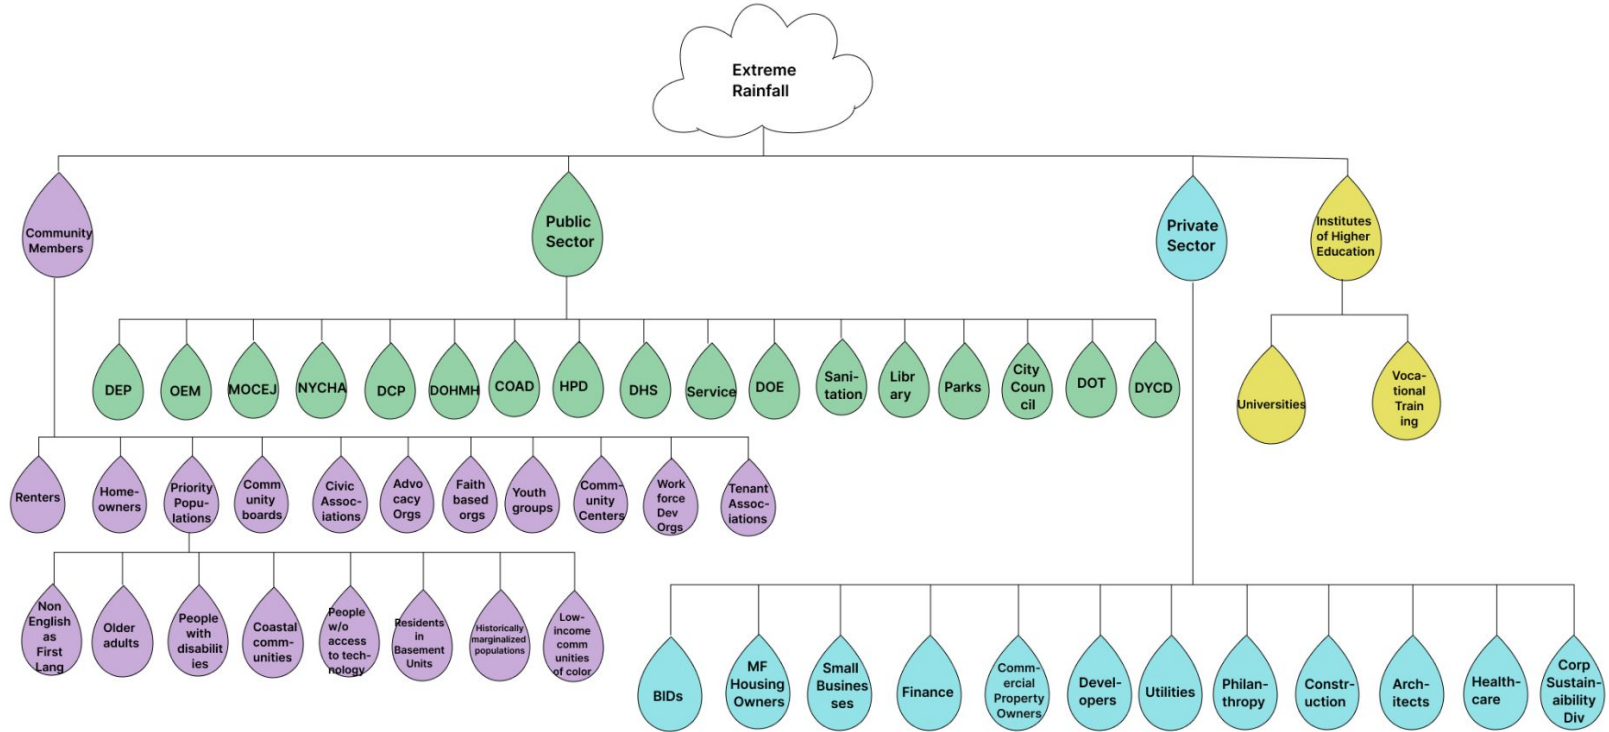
Extreme Rainfall

Community Members

Public Sector

Private Sector

Institutes of Higher Education

DEP
OEM
MOCEJ
NYCHA
DCP
DOHMH
COAD
HPD
DHS
Service
DOE
Sanitation
Library
Parks
City Council
DOT
DYCD

Universities
Vocational Training

Renters
Homeowners
Priority Populations
Community boards
Civic Associations
Advocacy Orgs
Faith based orgs
Youth groups
Community Centers
Work force Dev Orgs
Tenant Associations

Non English as First Lang
Older adults
People with disabilities
Coastal communities
People w/o access to technology
Residents in Basement Units
Historically marginalized populations
Low-income communities of color

BIDs
MF Housing Owners
Small Businesses
Finance
Commercial Property Owners
Developers
Utilities
Philanthropy
Construction
Architects
Healthcare
Corp Sustainaibility Div